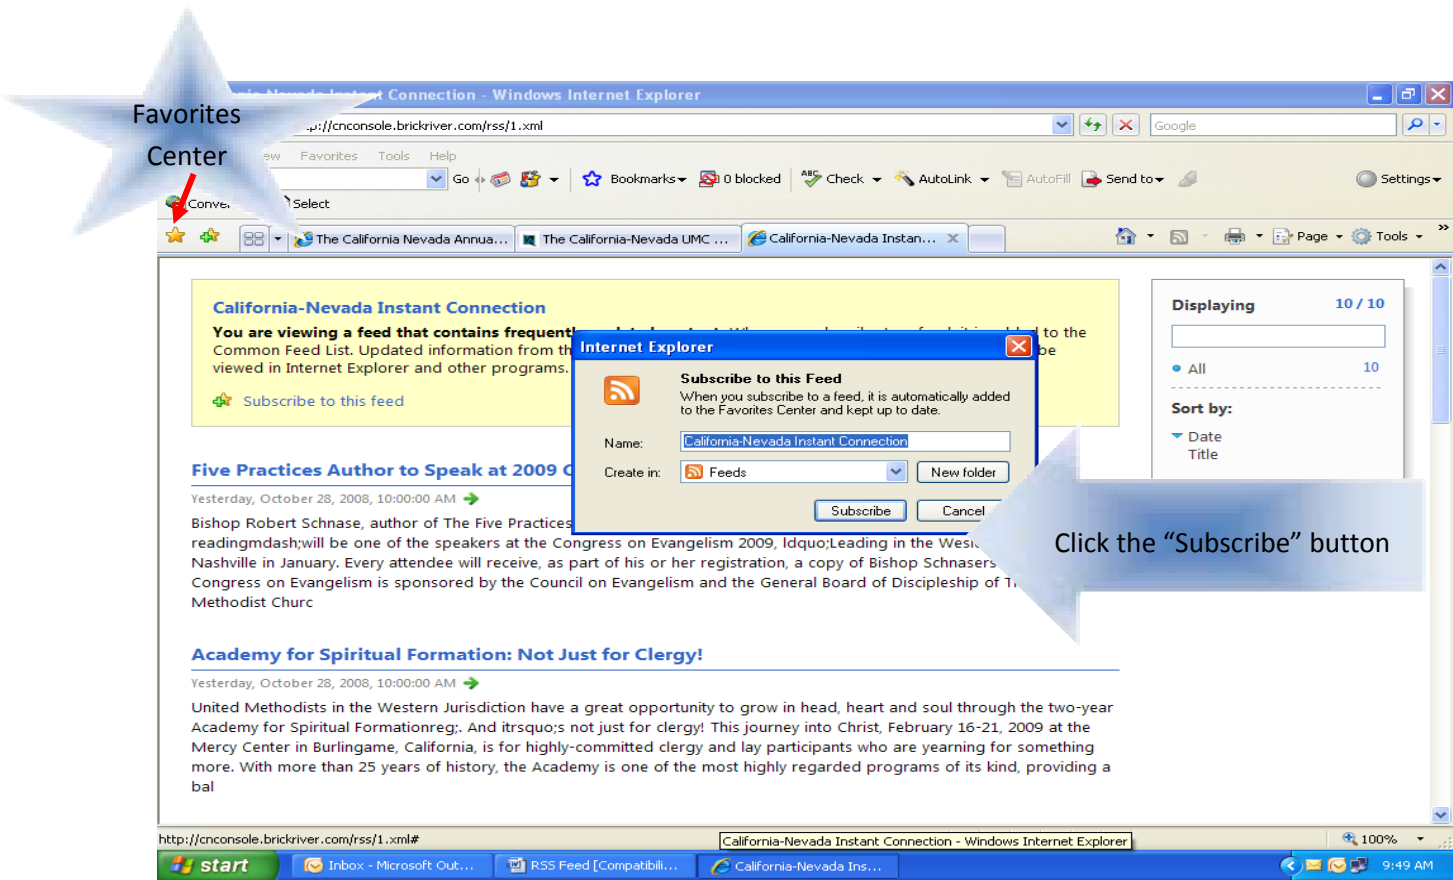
Favorites Center

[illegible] Connection - Windows Internet Explorer

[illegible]p://cnconsole.brickriver.com/rss/1.xml

Google

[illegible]ew Favorites Tools Help

Go Bookmarks 0 blocked Check AutoLink AutoFill Send to Settings

Conve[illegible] Select

The California Nevada Annua... The California-Nevada UMC ... California-Nevada Instan...

Page Tools

California-Nevada Instant Connection

You are viewing a feed that contains frequent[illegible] to the Common Feed List. Updated information from th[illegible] be viewed in Internet Explorer and other programs.

Subscribe to this feed

Internet Explorer

Subscribe to this Feed

When you subscribe to a feed, it is automatically added to the Favorites Center and kept up to date.

Name: California-Nevada Instant Connection

Create in: Feeds New folder

Subscribe Cancel

Displaying 10 / 10

All 10

Sort by:

Date

Title

Five Practices Author to Speak at 2009 C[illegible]

Yesterday, October 28, 2008, 10:00:00 AM

Bishop Robert Schnase, author of The Five Practices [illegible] readingmdash;will be one of the speakers at the Congress on Evangelism 2009, ldquo;Leading in the Wes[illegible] Nashville in January. Every attendee will receive, as part of his or her registration, a copy of Bishop Schnase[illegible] Congress on Evangelism is sponsored by the Council on Evangelism and the General Board of Discipleship of T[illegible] Methodist Churc

Click the "Subscribe" button

Academy for Spiritual Formation: Not Just for Clergy!

Yesterday, October 28, 2008, 10:00:00 AM

United Methodists in the Western Jurisdiction have a great opportunity to grow in head, heart and soul through the two-year Academy for Spiritual Formationreg;. And itrsquo;s not just for clergy! This journey into Christ, February 16-21, 2009 at the Mercy Center in Burlingame, California, is for highly-committed clergy and lay participants who are yearning for something more. With more than 25 years of history, the Academy is one of the most highly regarded programs of its kind, providing a bal

http://cnconsole.brickriver.com/rss/1.xml#

California-Nevada Instant Connection - Windows Internet Explorer

100%

start Inbox - Microsoft Out... RSS Feed [Compatibili... California-Nevada Ins...

9:49 AM